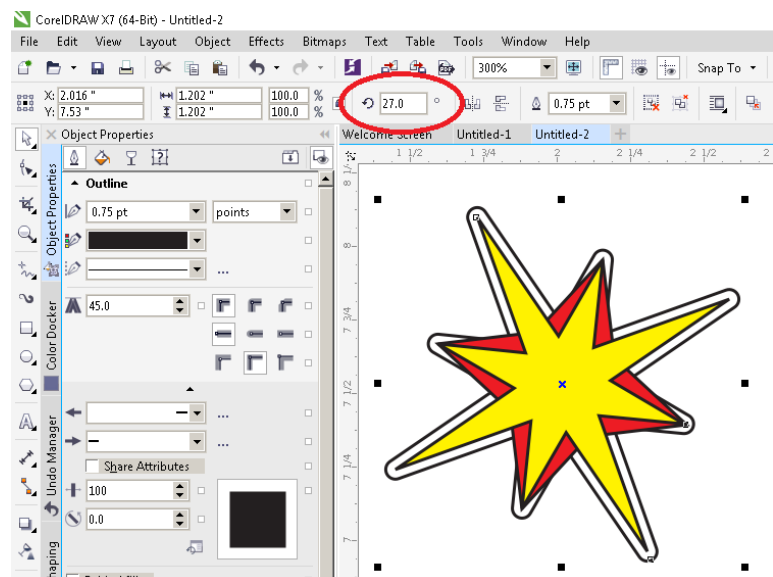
CorelDRAW X7 (64-Bit) - Untitled-2

File Edit View Layout Object Effects Bitmaps Text Table Tools Window Help

300% Snap To

X: 2.016 " Y: 7.53 " 1.202 " 1.202 " 100.0 100.0 % % 27.0 ° 0.75 pt

Object Properties

Welcome Screen Untitled-1 Untitled-2

1 1/2 1 3/4 2 2 1/4 2 1/2

Outline

0.75 pt points

...

45.0

Share Attributes

100

0.0

Object Properties

Color Docker

Undo Manager

Shaping

8 1/4 8 7 3/4 7 1/2 7 1/4 7